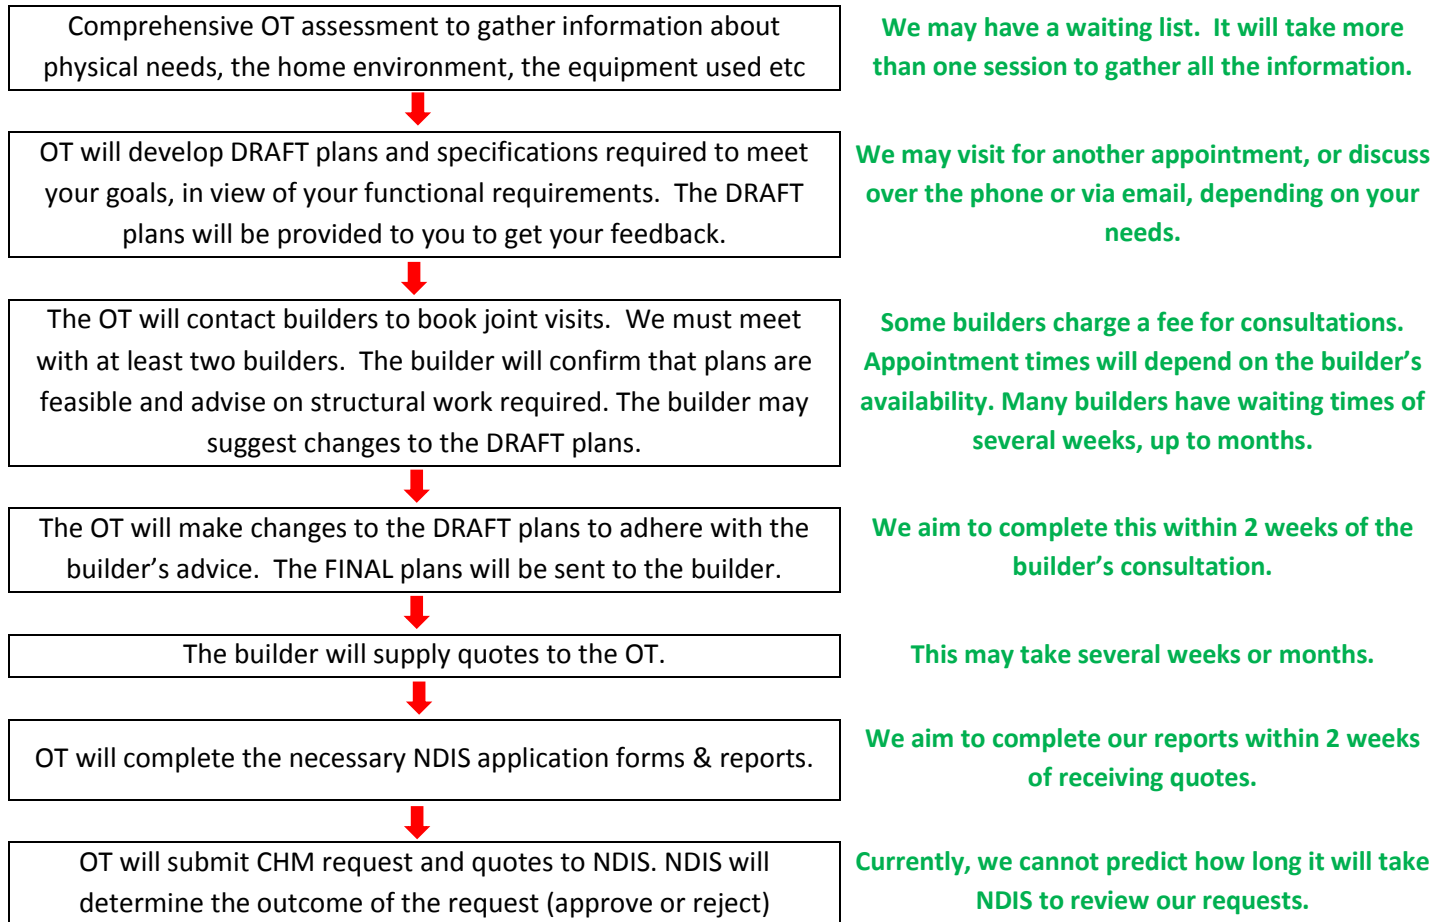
Comprehensive OT assessment to gather information about physical needs, the home environment, the equipment used etc

We may have a waiting list. It will take more than one session to gather all the information.

OT will develop DRAFT plans and specifications required to meet your goals, in view of your functional requirements. The DRAFT plans will be provided to you to get your feedback.

We may visit for another appointment, or discuss over the phone or via email, depending on your needs.

The OT will contact builders to book joint visits. We must meet with at least two builders. The builder will confirm that plans are feasible and advise on structural work required. The builder may suggest changes to the DRAFT plans.

Some builders charge a fee for consultations. Appointment times will depend on the builder's availability. Many builders have waiting times of several weeks, up to months.

The OT will make changes to the DRAFT plans to adhere with the builder's advice. The FINAL plans will be sent to the builder.

We aim to complete this within 2 weeks of the builder's consultation.

The builder will supply quotes to the OT.

This may take several weeks or months.

OT will complete the necessary NDIS application forms & reports.

We aim to complete our reports within 2 weeks of receiving quotes.

OT will submit CHM request and quotes to NDIS. NDIS will determine the outcome of the request (approve or reject)

Currently, we cannot predict how long it will take NDIS to review our requests.